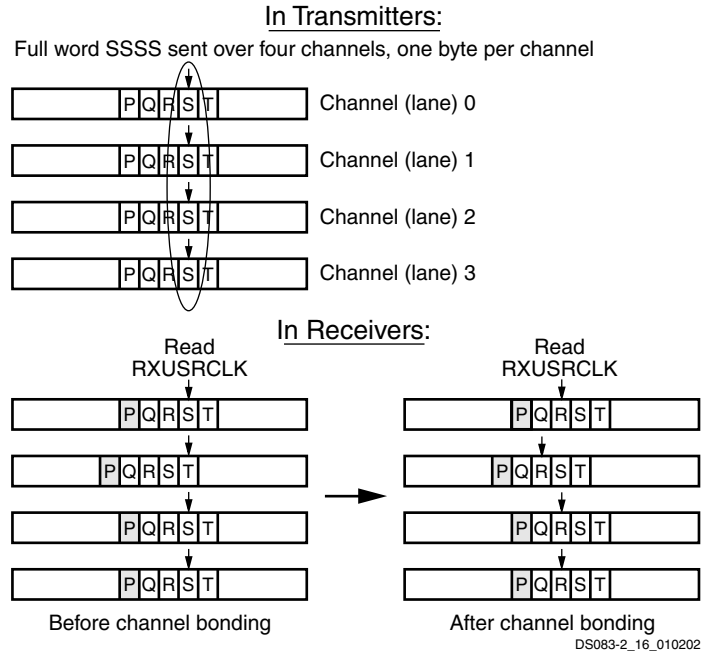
In Transmitters:

Full word SSSS sent over four channels, one byte per channel

P Q R S T Channel (lane) 0

P Q R S T Channel (lane) 1

P Q R S T Channel (lane) 2

P Q R S T Channel (lane) 3

In Receivers:

Read RXUSRCLK

P Q R S T

P Q R S T

P Q R S T

P Q R S T

Before channel bonding

Read RXUSRCLK

P Q R S T

P Q R S T

P Q R S T

P Q R S T

After channel bonding

DS083-2_16_010202